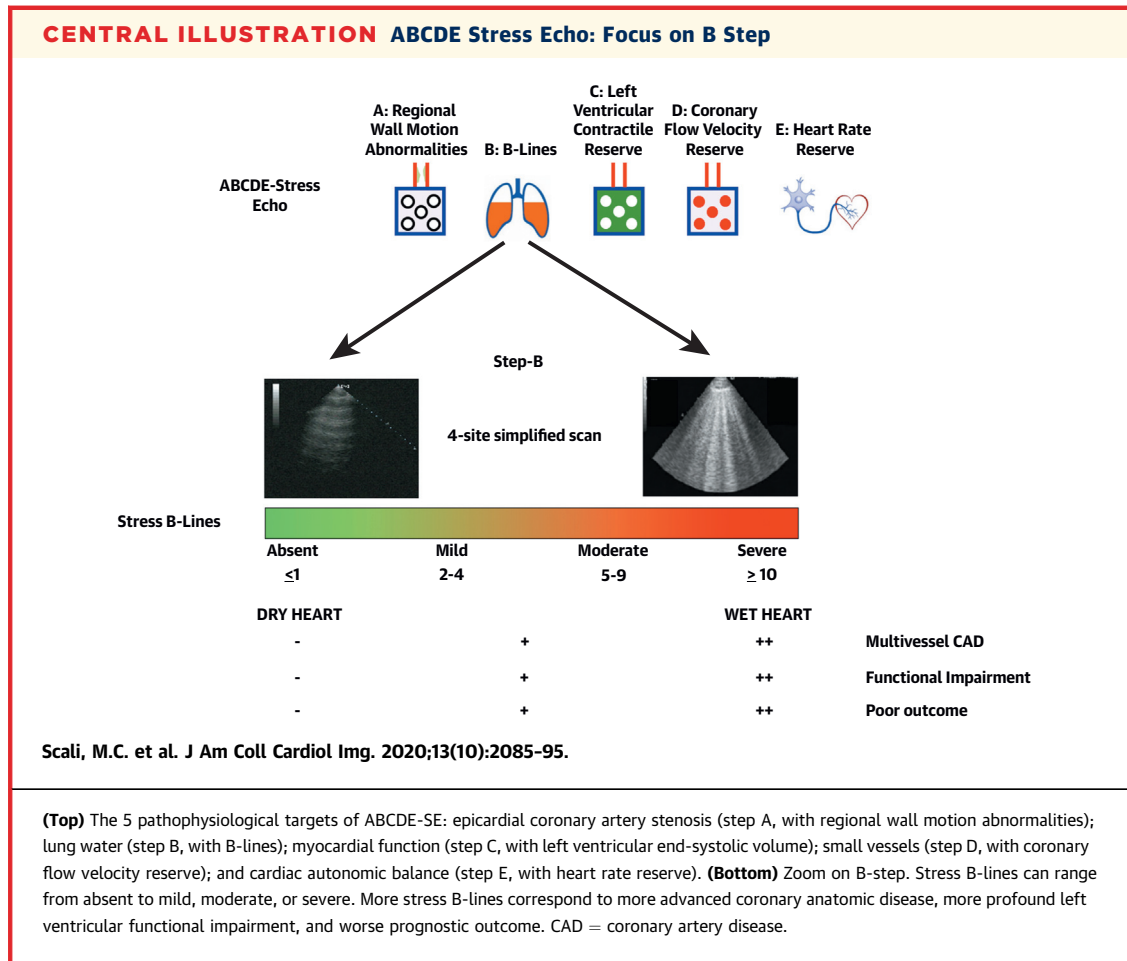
CENTRAL ILLUSTRATION ABCDE Stress Echo: Focus on B Step

A: Regional Wall Motion Abnormalities

B: B-Lines

C: Left Ventricular Contractile Reserve

D: Coronary Flow Velocity Reserve

E: Heart Rate Reserve

ABCDE-Stress Echo

Step-B

4-site simplified scan

Stress B-Lines

| Absent | Mild | Moderate | Severe |
|---|---|---|---|
| $\leq 1$ | 2-4 | 5-9 | $\geq 10$ |

DRY HEART

WET HEART

| | | | |
|---|---|---|---|
| - | + | ++ | Multivessel CAD |
| - | + | ++ | Functional Impairment |
| - | + | ++ | Poor outcome |

Scali, M.C. et al. J Am Coll Cardiol Img. 2020;13(10):2085–95.

(Top) The 5 pathophysiological targets of ABCDE-SE: epicardial coronary artery stenosis (step A, with regional wall motion abnormalities); lung water (step B, with B-lines); myocardial function (step C, with left ventricular end-systolic volume); small vessels (step D, with coronary flow velocity reserve); and cardiac autonomic balance (step E, with heart rate reserve). (Bottom) Zoom on B-step. Stress B-lines can range from absent to mild, moderate, or severe. More stress B-lines correspond to more advanced coronary anatomic disease, more profound left ventricular functional impairment, and worse prognostic outcome. CAD = coronary artery disease.